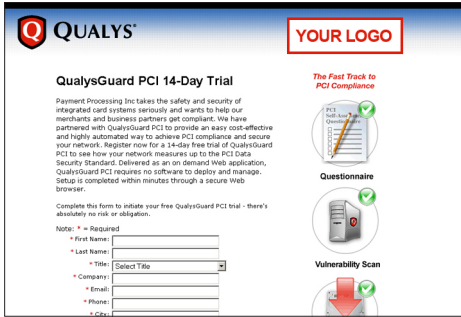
QUALYS®

YOUR LOGO

QualysGuard PCI 14-Day Trial

Payment Processing Inc takes the safety and security of integrated card systems seriously and wants to help our merchants and business partners get compliant. We have partnered with QualysGuard PCI to provide an easy cost-effective and highly automated way to achieve PCI compliance and secure your network. Register now for a 14-day free trial of QualysGuard PCI to see how your network measures up to the PCI Data Security Standard. Delivered as an on demand Web application, QualysGuard PCI requires no software to deploy and manage. Setup is completed within minutes through a secure Web browser.

Complete this form to initiate your free QualysGuard PCI trial - there's absolutely no risk or obligation.

Note: * = Required

* First Name:

* Last Name:

* Title: Select Title

* Company:

* Email:

* Phone:

* City:

The Fast Track to PCI Compliance

PCI Self-Assessment Questionnaire

Questionnaire

Vulnerability Scan